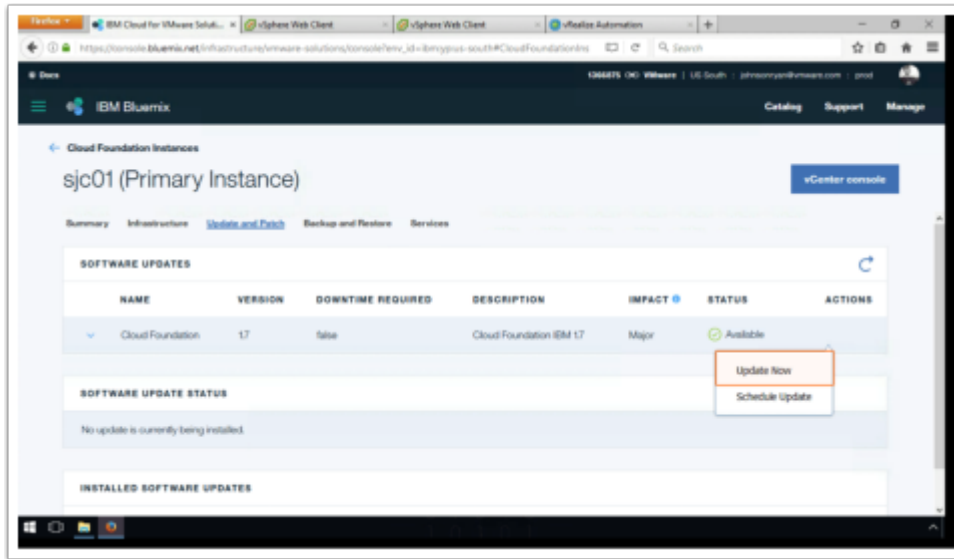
Firefox | IBM Cloud for VMware Soluti... × | vSphere Web Client × | vSphere Web Client × | vRealize Automation × | +

https://console.bluemix.net/infrastructure/vmware-solutions/console?env_id=ibm:yp:us-south#CloudFoundationIns

Search

Docs

1366875 (X) VMware | US South | johnsonryan@vmware.com | prod

IBM Bluemix

Catalog Support Manage

← Cloud Foundation Instances

sjc01 (Primary Instance)

vCenter console

Summary Infrastructure Update and Patch Backup and Restore Services

SOFTWARE UPDATES

| NAME | VERSION | DOWNTIME REQUIRED | DESCRIPTION | IMPACT | STATUS | ACTIONS |
|---|---|---|---|---|---|---|
| Cloud Foundation | 1.7 | false | Cloud Foundation IBM 1.7 | Major | Available | |

Update Now

Schedule Update

SOFTWARE UPDATE STATUS

No update is currently being installed.

INSTALLED SOFTWARE UPDATES